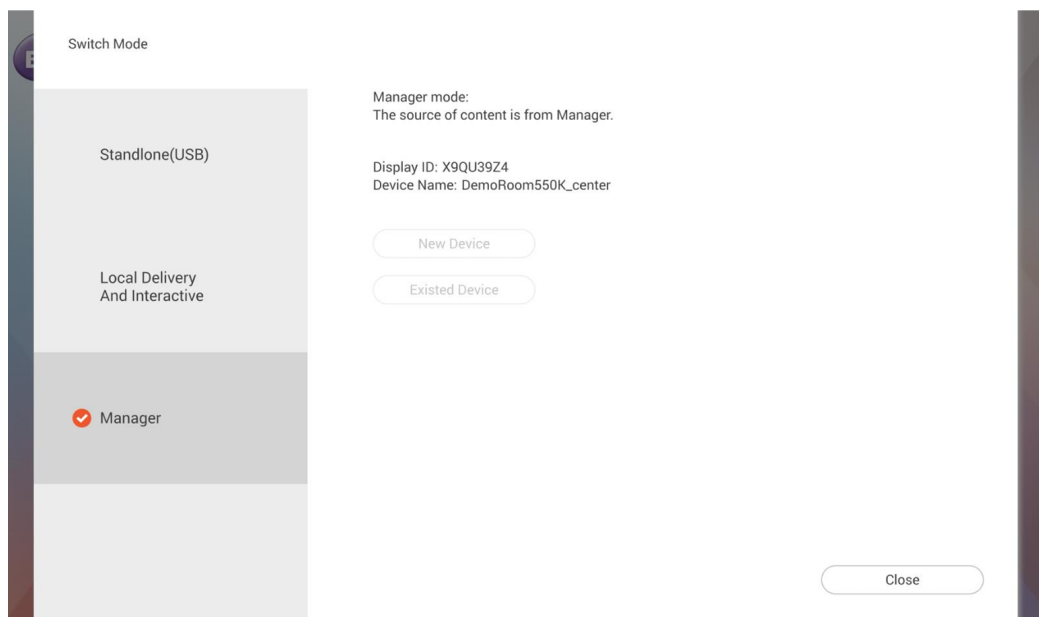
Switch Mode

Standlone(USB)

Local Delivery
And Interactive

Manager

Manager mode:
The source of content is from Manager.

Display ID: X9QU39Z4
Device Name: DemoRoom550K_center

New Device

Existed Device

Close